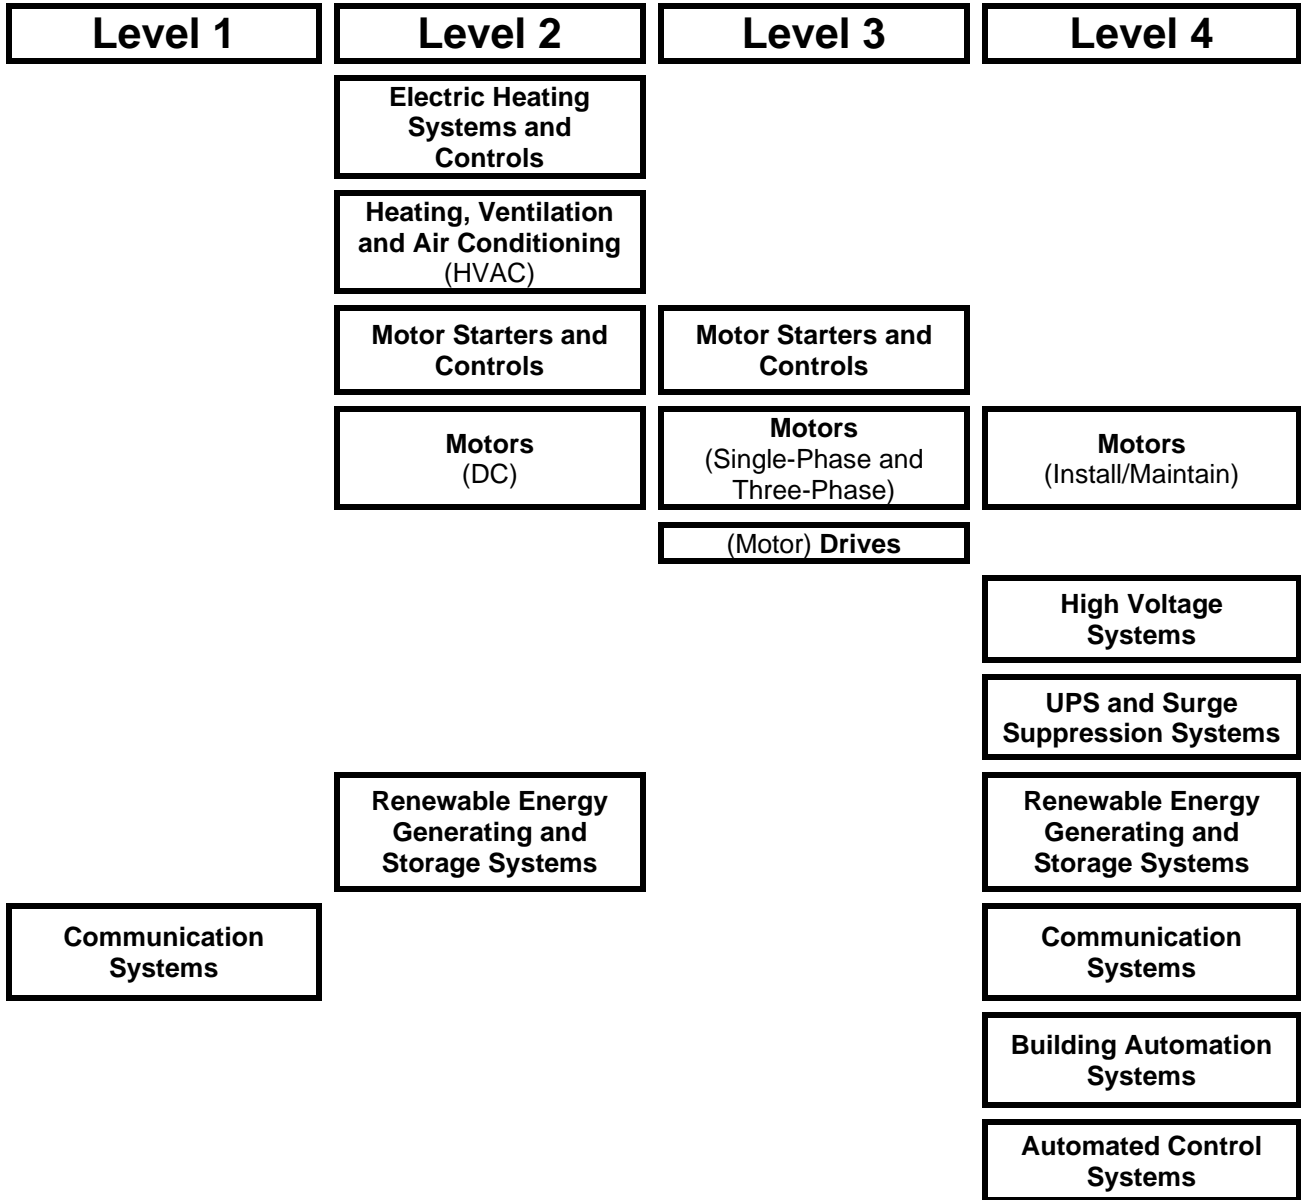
| Level 1 | Level 2 | Level 3 | Level 4 |
|---|---|---|---|
| | **Electric Heating Systems and Controls** | | |
| | **Heating, Ventilation and Air Conditioning** (HVAC) | | |
| | **Motor Starters and Controls** | **Motor Starters and Controls** | |
| | **Motors** (DC) | **Motors** (Single-Phase and Three-Phase) | **Motors** (Install/Maintain) |
| | | (Motor) **Drives** | |
| | | | **High Voltage Systems** |
| | | | **UPS and Surge Suppression Systems** |
| | **Renewable Energy Generating and Storage Systems** | | **Renewable Energy Generating and Storage Systems** |
| **Communication Systems** | | | **Communication Systems** |
| | | | **Building Automation Systems** |
| | | | **Automated Control Systems** |